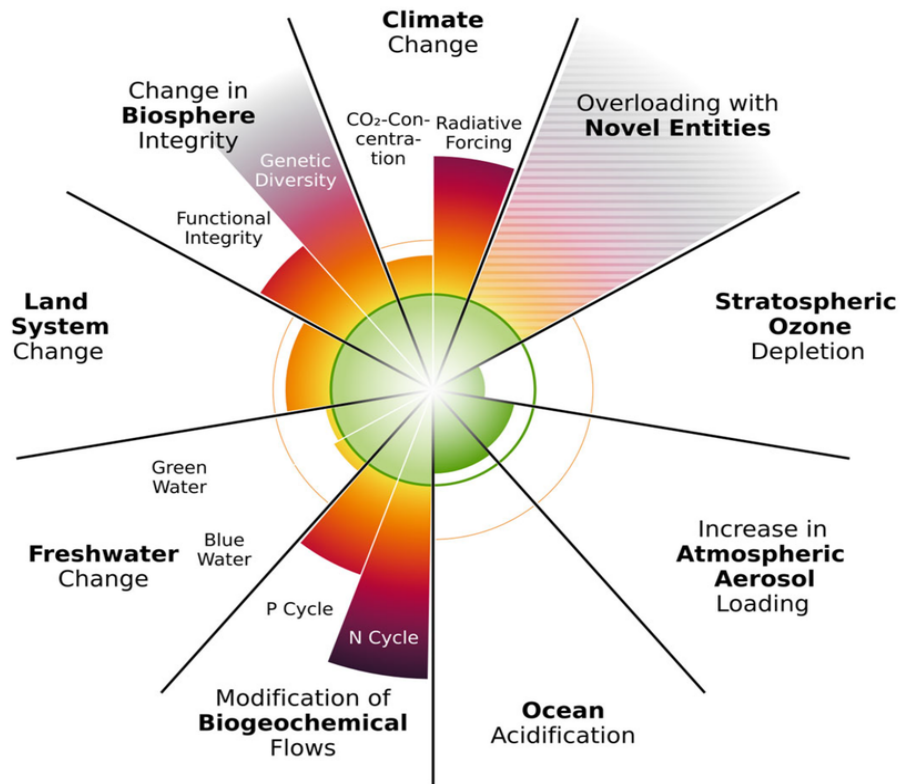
Climate Change

CO₂-Concentration

Radiative Forcing

Change in Biosphere Integrity

Genetic Diversity

Functional Integrity

Overloading with Novel Entities

Land System Change

Stratospheric Ozone Depletion

Green Water

Blue Water

Freshwater Change

Increase in Atmospheric Aerosol Loading

P Cycle

N Cycle

Modification of Biogeochemical Flows

Ocean Acidification